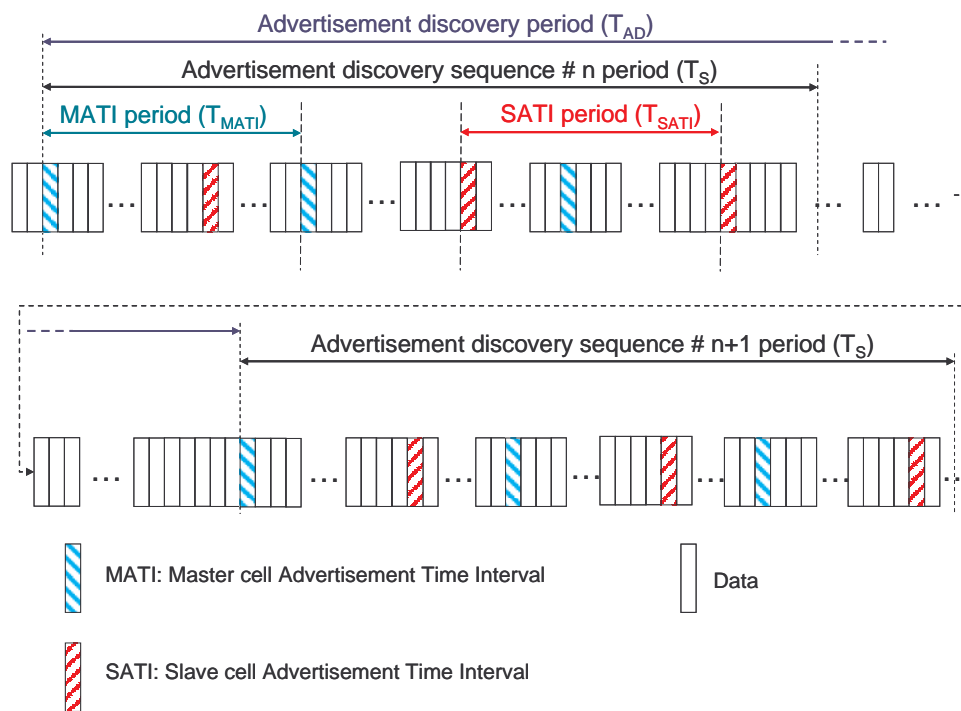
Advertisement discovery period ($T_{AD}$)

Advertisement discovery sequence # n period ($T_S$)

MATI period ($T_{MATI}$)

SATI period ($T_{SATI}$)

…  …  …  …  …  …  …  …

Advertisement discovery sequence # n+1 period ($T_S$)

…  …  …  …  …  …  …

MATI: Master cell Advertisement Time Interval

Data

SATI: Slave cell Advertisement Time Interval